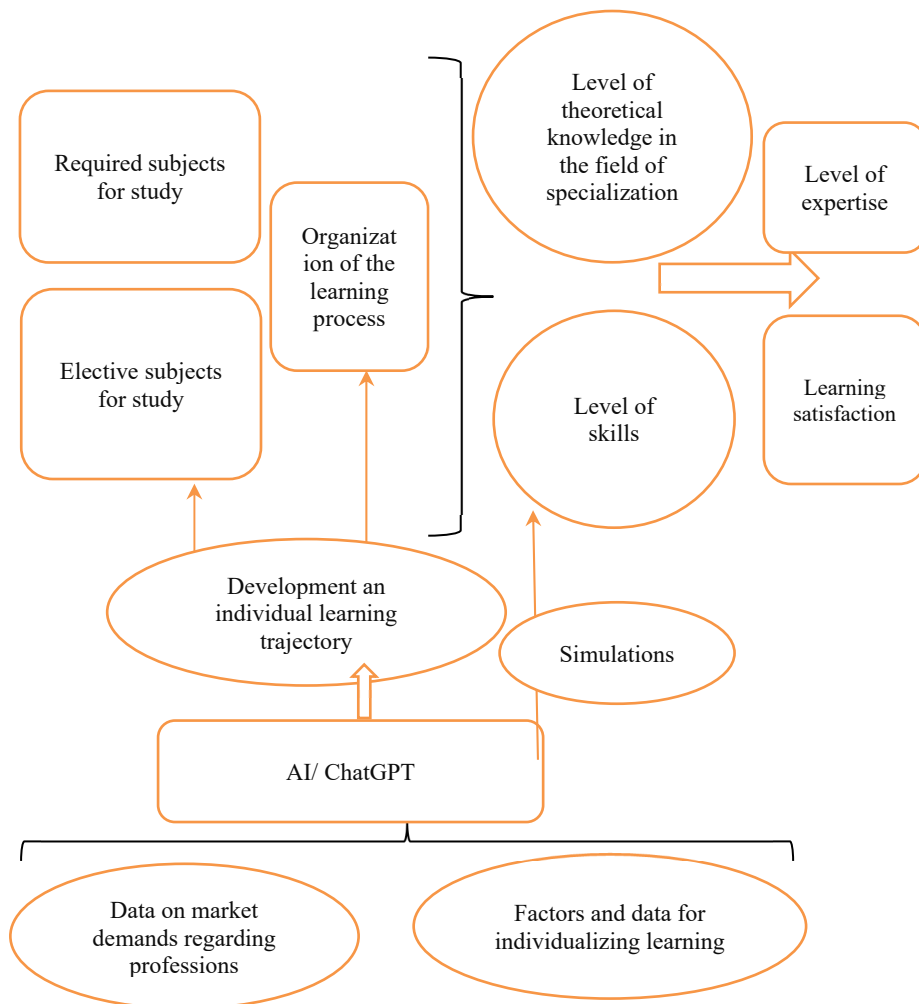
Required subjects for study

Elective subjects for study

Organization of the learning process

Level of theoretical knowledge in the field of specialization

Level of skills

Level of expertise

Learning satisfaction

Development an individual learning trajectory

Simulations

AI/ ChatGPT

Data on market demands regarding professions

Factors and data for individualizing learning